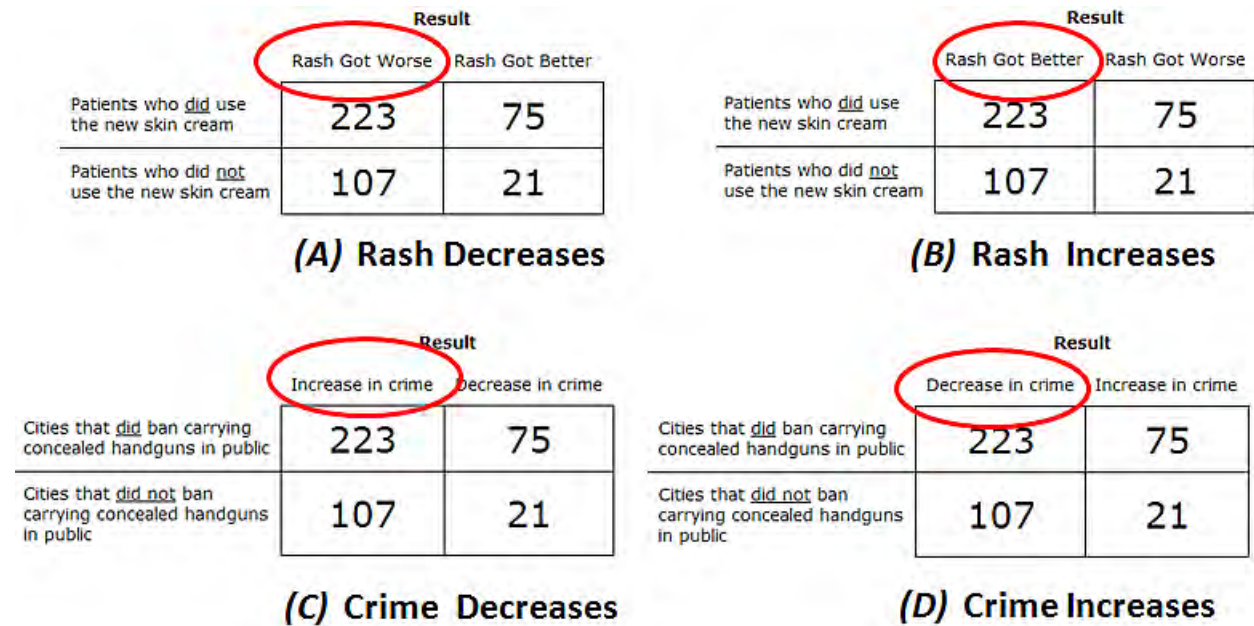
Result

| | Rash Got Worse | Rash Got Better |
|---|---|---|
| Patients who did use the new skin cream | 223 | 75 |
| Patients who did not use the new skin cream | 107 | 21 |

(A) Rash Decreases

Result

| | Rash Got Better | Rash Got Worse |
|---|---|---|
| Patients who did use the new skin cream | 223 | 75 |
| Patients who did not use the new skin cream | 107 | 21 |

(B) Rash Increases

Result

| | Increase in crime | Decrease in crime |
|---|---|---|
| Cities that did ban carrying concealed handguns in public | 223 | 75 |
| Cities that did not ban carrying concealed handguns in public | 107 | 21 |

(C) Crime Decreases

Result

| | Decrease in crime | Increase in crime |
|---|---|---|
| Cities that did ban carrying concealed handguns in public | 223 | 75 |
| Cities that did not ban carrying concealed handguns in public | 107 | 21 |

(D) Crime Increases